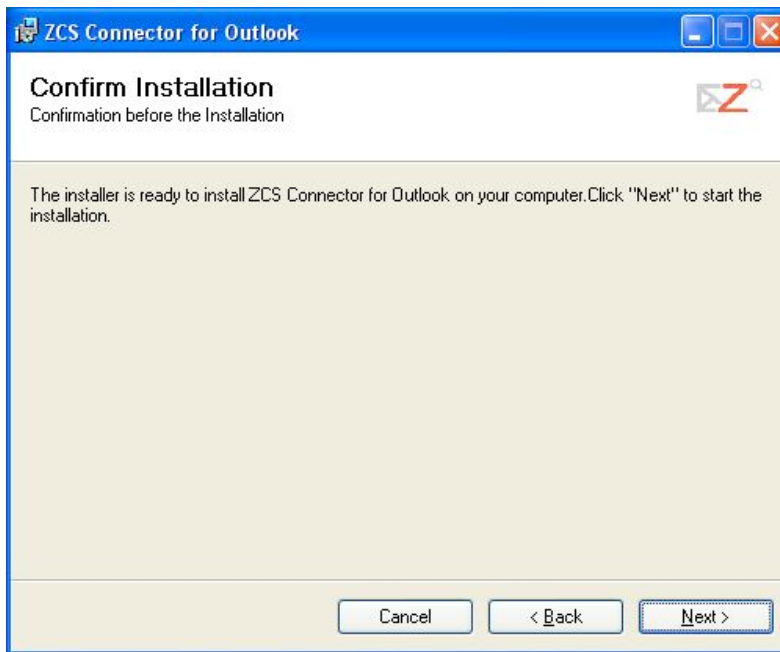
ZCS Connector for Outlook

Confirm Installation
Confirmation before the Installation

The installer is ready to install ZCS Connector for Outlook on your computer.Click "Next" to start the installation.

Cancel
< Back
Next >